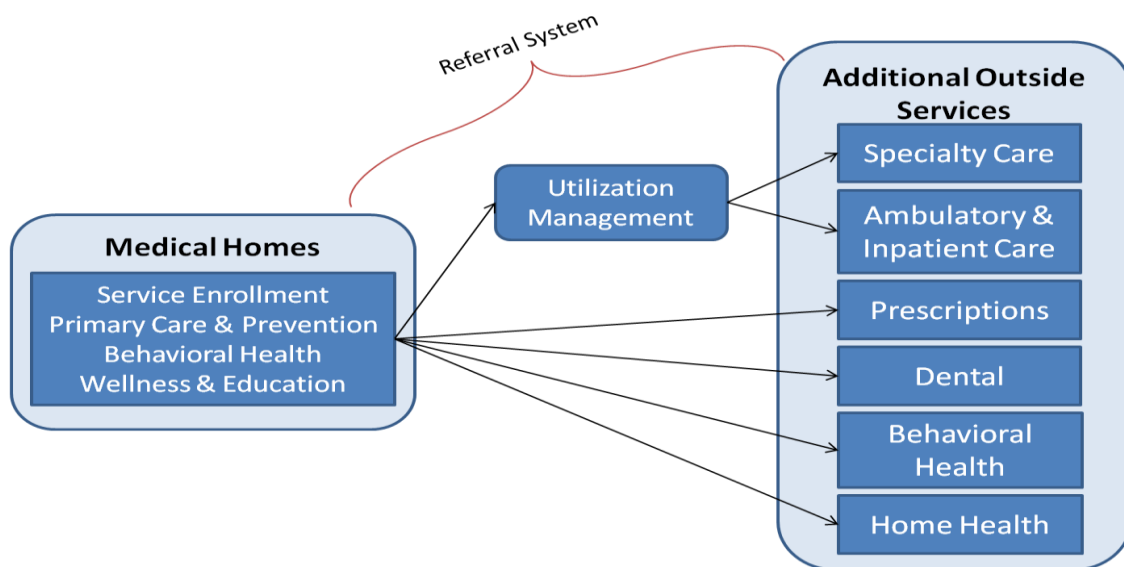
Referral System

Medical Homes

Service Enrollment
Primary Care & Prevention
Behavioral Health
Wellness & Education

Utilization Management

Additional Outside Services

Specialty Care

Ambulatory & Inpatient Care

Prescriptions

Dental

Behavioral Health

Home Health